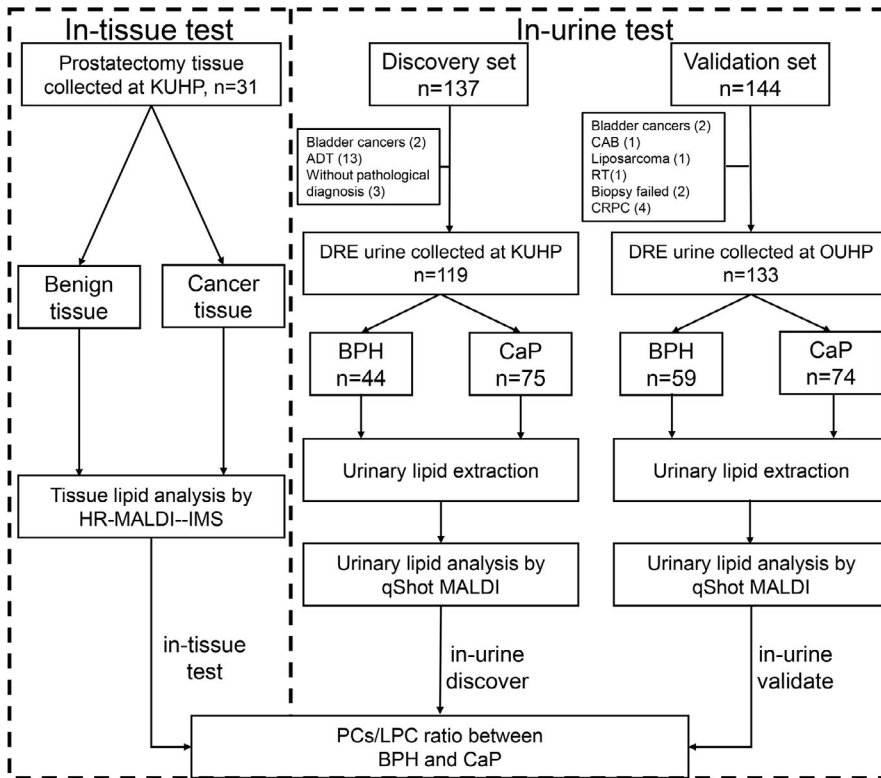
In-tissue test

Prostatectomy tissue collected at KUHP, n=31

Benign tissue

Cancer tissue

Tissue lipid analysis by HR-MALDI--IMS

in-tissue test

In-urine test

Discovery set n=137

Bladder cancers (2)
ADT (13)
Without pathological diagnosis (3)

DRE urine collected at KUHP n=119

BPH n=44

CaP n=75

Urinary lipid extraction

Urinary lipid analysis by qShot MALDI

in-urine discover

Validation set n=144

Bladder cancers (2)
CAB (1)
Liposarcoma (1)
RT(1)
Biopsy failed (2)
CRPC (4)

DRE urine collected at OUHP n=133

BPH n=59

CaP n=74

Urinary lipid extraction

Urinary lipid analysis by qShot MALDI

in-urine validate

PCs/LPC ratio between BPH and CaP